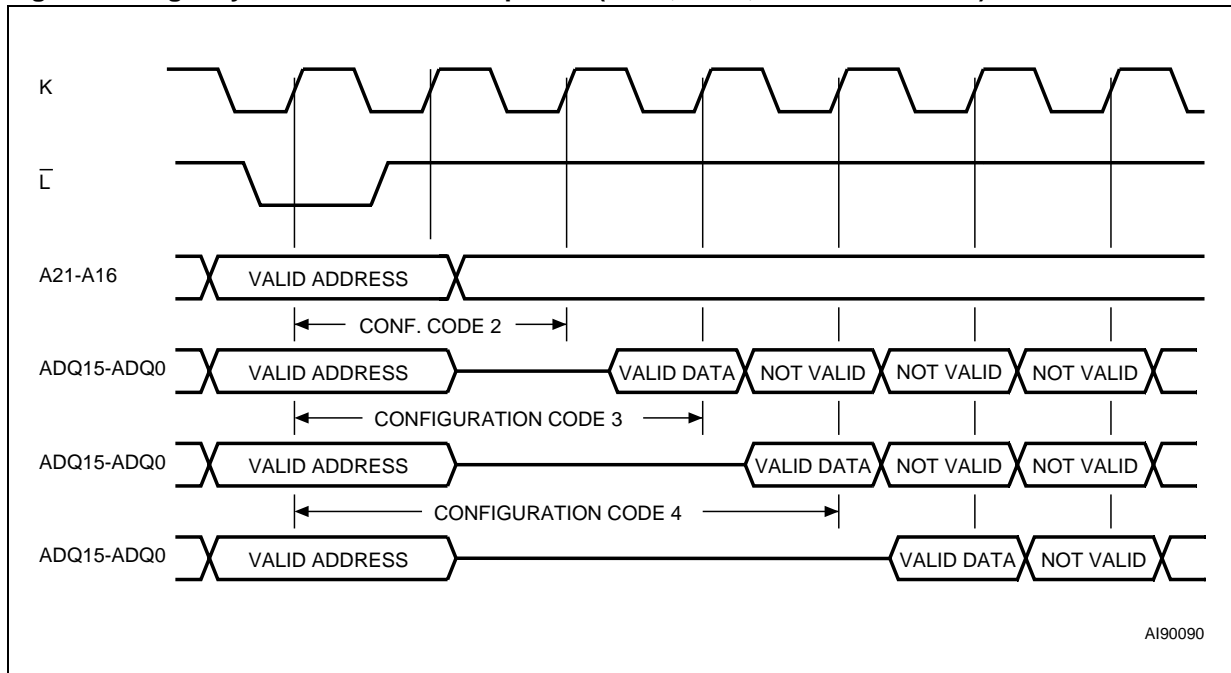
K

$\overline{L}$

A21-A16

VALID ADDRESS

CONF. CODE 2

ADQ15-ADQ0

VALID ADDRESS

VALID DATA

NOT VALID

NOT VALID

NOT VALID

CONFIGURATION CODE 3

ADQ15-ADQ0

VALID ADDRESS

VALID DATA

NOT VALID

NOT VALID

CONFIGURATION CODE 4

ADQ15-ADQ0

VALID ADDRESS

VALID DATA

NOT VALID

AI90090